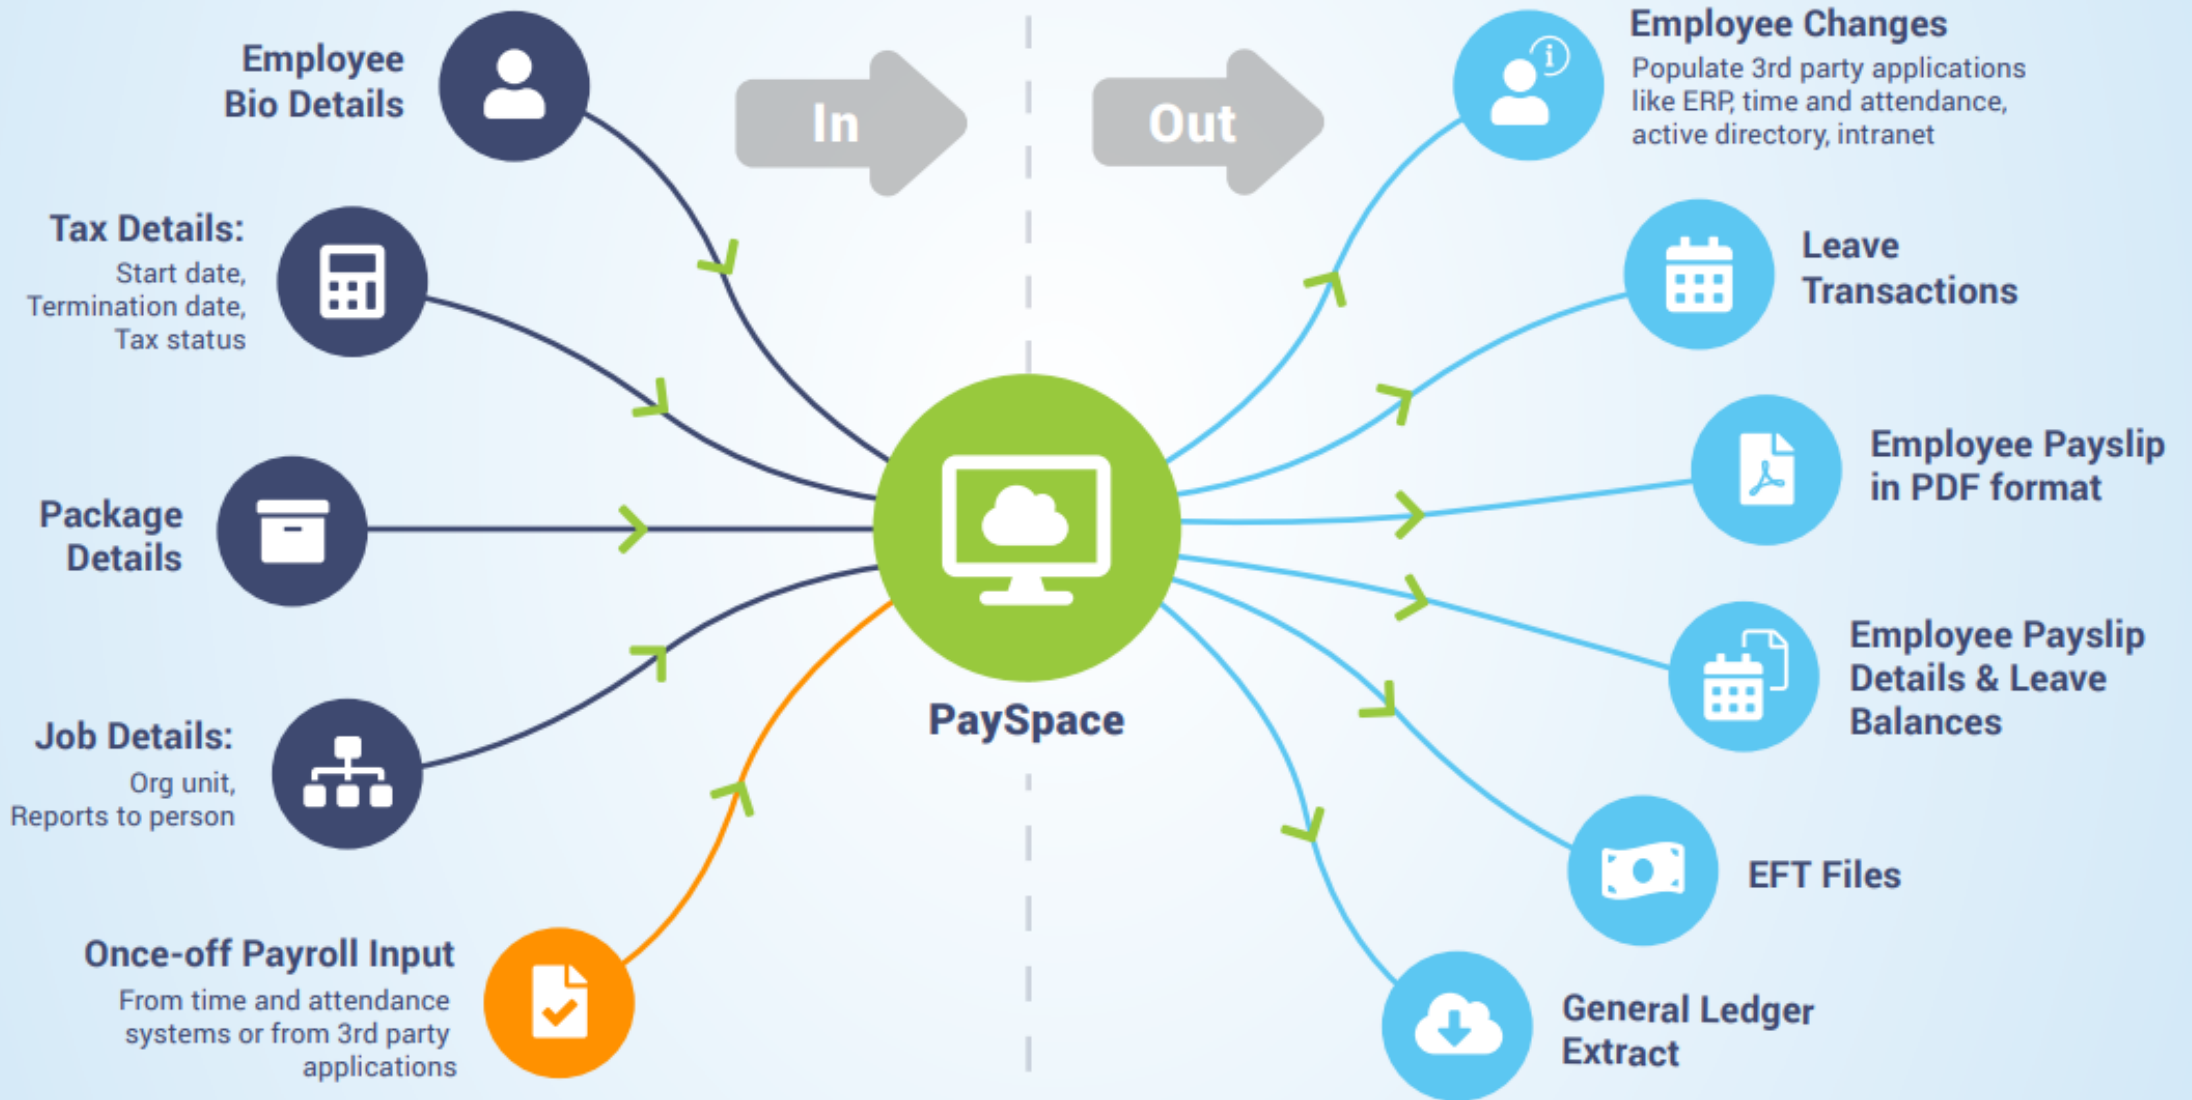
Employee Bio Details

In

Out

Employee Changes
Populate 3rd party applications like ERP, time and attendance, active directory, intranet

Tax Details:
Start date, Termination date, Tax status

Leave Transactions

Package Details

Employee Payslip in PDF format

Employee Payslip Details & Leave Balances

Job Details:
Org unit, Reports to person

PaySpace

EFT Files

Once-off Payroll Input
From time and attendance systems or from 3rd party applications

General Ledger Extract